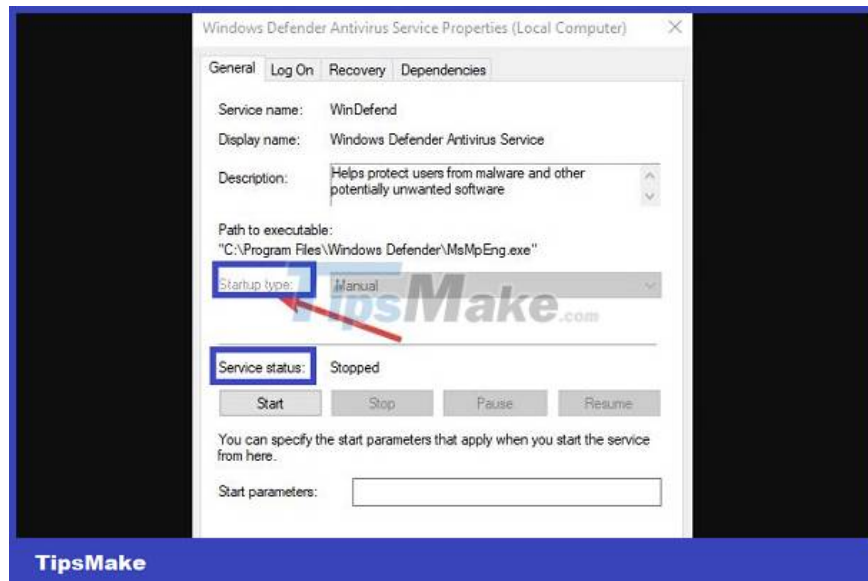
Windows Defender Antivirus Service Properties (Local Computer)

General Log On Recovery Dependencies

Service name: WinDefend

Display name: Windows Defender Antivirus Service

Description: Helps protect users from malware and other potentially unwanted software

Path to executable:
"C:\Program Files\Windows Defender\MsMpEng.exe"

Startup type: Manual

TipsMake.com

Service status: Stopped

Start Stop Pause Resume

You can specify the start parameters that apply when you start the service from here.

Start parameters:

TipsMake